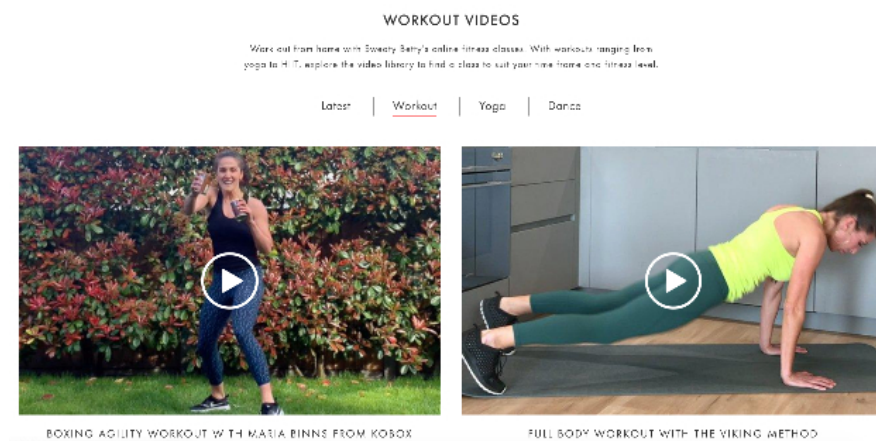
WORKOUT VIDEOS

Work out from home with Sweaty Betty's online fitness classes. With workouts ranging from yoga to HIIT, explore the video library to find a class to suit your time frame and fitness level.

Latest | Workout | Yoga | Dance

BOXING AGILITY WORKOUT WITH MARIA BINNS FROM KOBOX

FULL BODY WORKOUT WITH THE VIKING METHOD